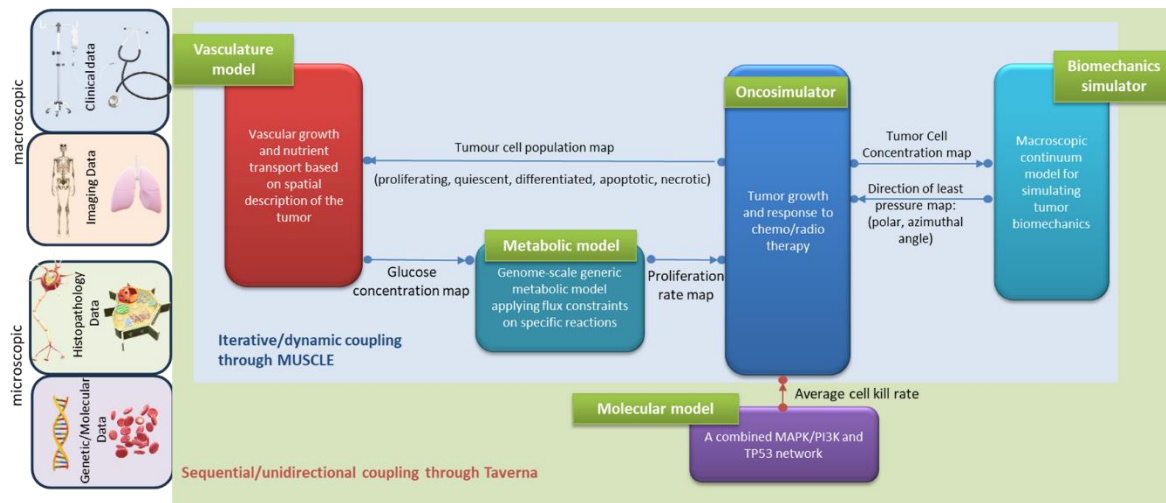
macroscopic

Clinical data

Imaging Data

microscopic

Histopathology Data

Genetic/Molecular Data

Vasculature model

Vascular growth and nutrient transport based on spatial description of the tumor

Tumour cell population map

(proliferating, quiescent, differentiated, apoptotic, necrotic)

Glucose concentration map

Metabolic model

Genome-scale generic metabolic model applying flux constraints on specific reactions

Proliferation rate map

Oncosimulator

Tumor growth and response to chemo/radio therapy

Tumor Cell Concentration map

Direction of least pressure map: (polar, azimuthal angle)

Biomechanics simulator

Macroscopic continuum model for simulating tumor biomechanics

Iterative/dynamic coupling through MUSCLE

Average cell kill rate

Molecular model

A combined MAPK/PI3K and TP53 network

Sequential/unidirectional coupling through Taverna